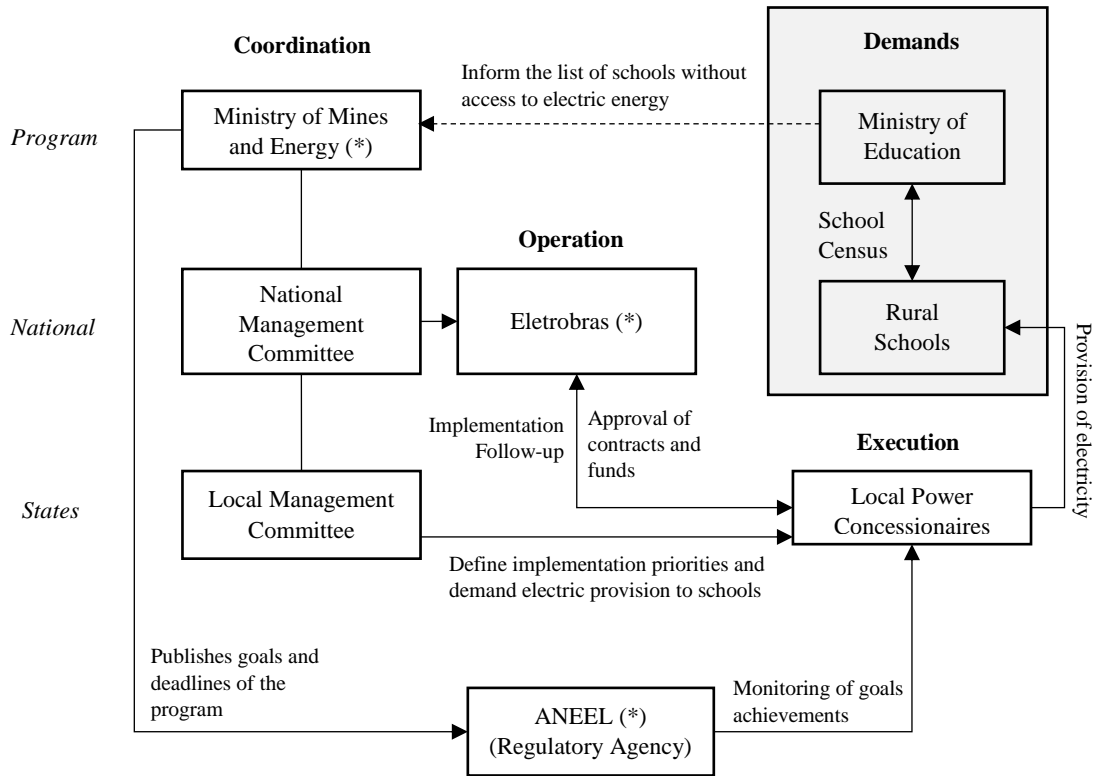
Coordination

Demands

Inform the list of schools without access to electric energy

Program

Ministry of Mines and Energy (*)

Ministry of Education

School Census

Operation

National

National Management Committee

Eletrobras (*)

Rural Schools

Provision of electricity

Implementation Follow-up

Approval of contracts and funds

Execution

States

Local Management Committee

Local Power Concessionaires

Define implementation priorities and demand electric provision to schools

Publishes goals and deadlines of the program

Monitoring of goals achievements

ANEEL (*)
(Regulatory Agency)